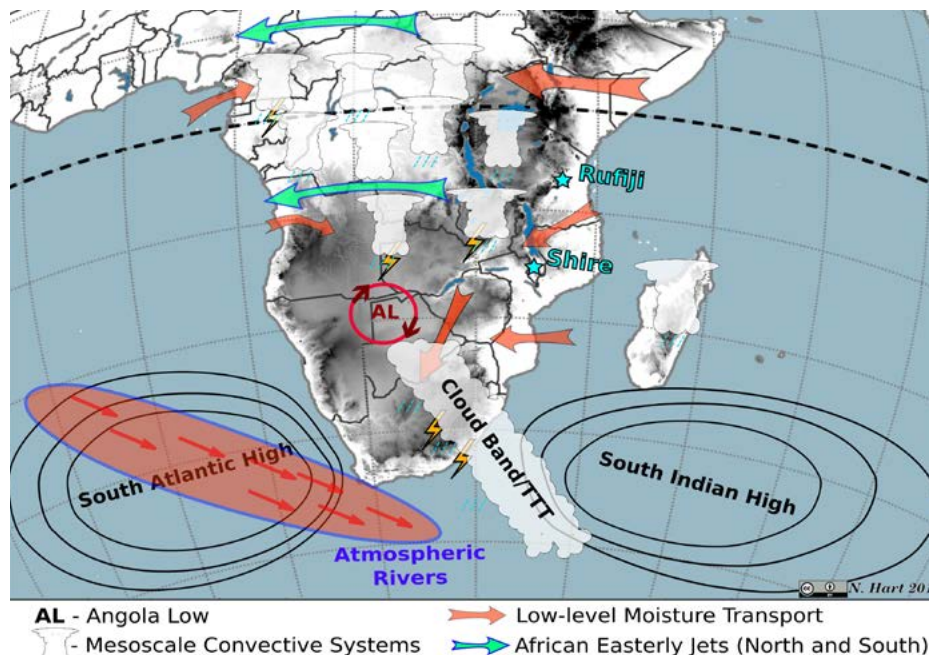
Rufiji

Shire

AL

Cloud Band/TTT

South Atlantic High

South Indian High

Atmospheric Rivers

N. Hart 20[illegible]

AL - Angola Low

- Mesoscale Convective Systems

Low-level Moisture Transport

African Easterly Jets (North and South)